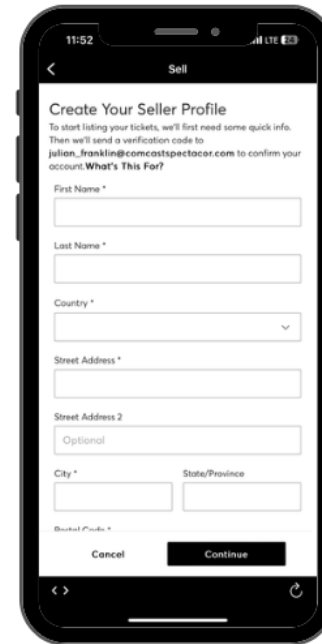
11:52

LTE

Sell

Create Your Seller Profile

To start listing your tickets, we'll first need some quick info. Then we'll send a verification code to julian_franklin@comcastspectacor.com to confirm your account. What's This For?

First Name *

Last Name *

Country *

Street Address *

Street Address 2

Optional

City *

State/Province

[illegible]

Cancel

Continue